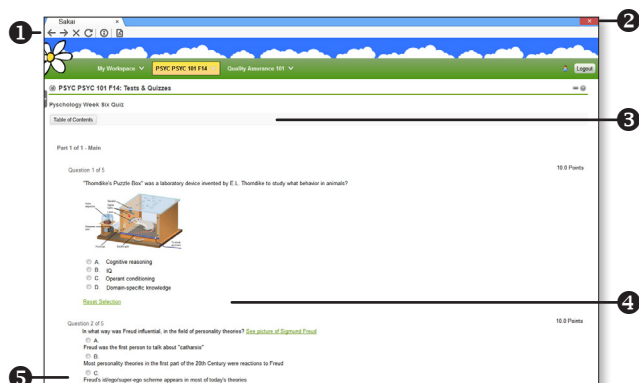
Sakai

My Workspace ∨

PSYC PSYC 101 F14

Quality Assurance 101 ∨

Logout

PSYC PSYC 101 F14: Tests & Quizzes

Psychology Week Six Quiz

Table of Contents

Part 1 of 1 - Main

Question 1 of 5

10.0 Points

"Thorndike's Puzzle Box" was a laboratory device invented by E. L. Thorndike to study what behavior in animals?

A. Cognitive reasoning

B. IQ

C. Operant conditioning

D. Domain-specific knowledge

Reset Selection

Question 2 of 5

10.0 Points

In what way was Freud influential, in the field of personality theories? See picture of Sigmund Freud

A.
Freud was the first person to talk about "catharsis"

B.
Most personality theories in the first part of the 20th Century were reactions to Freud

C.
Freud's id/ego/super-ego scheme appears in most of today's theories

1

2

3

4

5